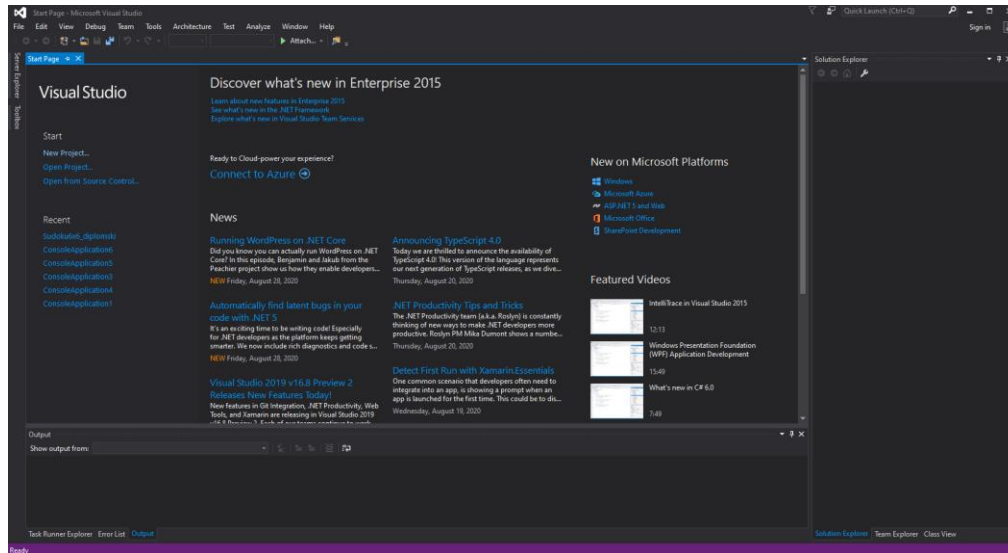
Start Page - Microsoft Visual Studio

Quick Launch (Ctrl+Q)

File Edit View Debug Team Tools Architecture Test Analyze Window Help

Sign in

Attach...

Server Explorer Toolbox

Start Page

Visual Studio

Start

New Project...

Open Project...

Open from Source Control...

Recent

Sudokuko6_diplomski

ConsoleApplication6

ConsoleApplication5

ConsoleApplication3

ConsoleApplication4

ConsoleApplication1

Discover what's new in Enterprise 2015

Learn about new features in Enterprise 2015

See what's new in the .NET Framework

Explore what's new in Visual Studio Team Services

Ready to Cloud-power your experience?

Connect to Azure

News

Running WordPress on .NET Core

Did you know you can actually run WordPress on .NET Core? In this episode, Benjamin and Jakub from the Peachier project show us how they enable developers...

NEW Friday, August 28, 2020

Automatically find latent bugs in your code with .NET 5

It's an exciting time to be writing code! Especially for .NET developers as the platform keeps getting smarter. We now include rich diagnostics and code s...

NEW Friday, August 28, 2020

Visual Studio 2019 v16.8 Preview 2 Releases New Features Today!

New features in Git Integration, .NET Productivity, Web Tools, and Xamarin are releasing in Visual Studio 2019 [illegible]

Announcing TypeScript 4.0

Today we are thrilled to announce the availability of TypeScript 4.0! This version of the language represents our next generation of TypeScript releases, as we dive...

Thursday, August 20, 2020

.NET Productivity Tips and Tricks

The .NET Productivity team (a.k.a. Roslyn) is constantly thinking of new ways to make .NET developers more productive. Roslyn PM Mika Dumont shows a numbe...

Thursday, August 20, 2020

Detect First Run with Xamarin.Essentials

One common scenario that developers often need to integrate into an app, is showing a prompt when an app is launched for the first time. This could be to dis...

Wednesday, August 19, 2020

New on Microsoft Platforms

Windows

Microsoft Azure

ASP.NET 5 and Web

Microsoft Office

SharePoint Development

Featured Videos

IntelliTrace in Visual Studio 2015

12:13

Windows Presentation Foundation (WPF) Application Development

15:49

What's new in C# 6.0

7:49

Solution Explorer

Output

Show output from:

Task Runner Explorer Error List Output

Solution Explorer Team Explorer Class View

Ready